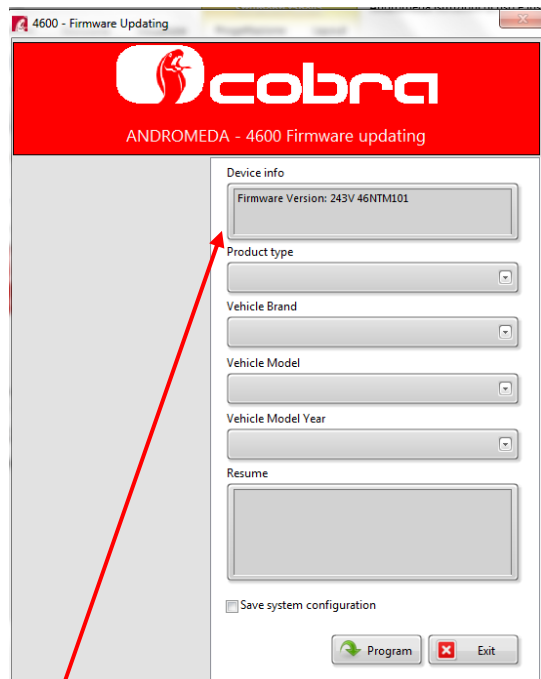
4600 - Firmware Updating

cobra

ANDROMEDA - 4600 Firmware updating

Device info

Firmware Version: 243V 46NTM101

Product type

Vehicle Brand

Vehicle Model

Vehicle Model Year

Resume

Save system configuration

Program

Exit